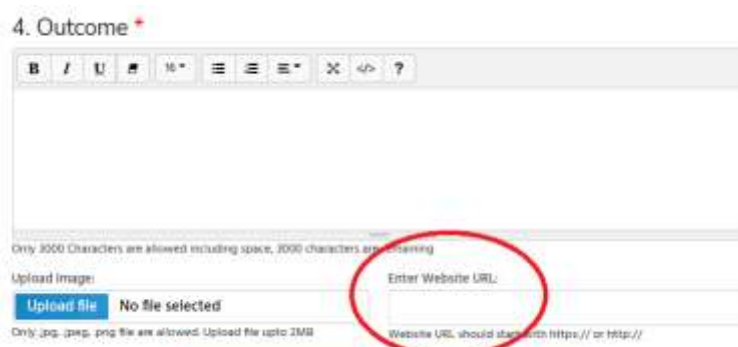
4. Outcome *

B I U 16 ?

Only 3000 Characters are allowed including space, 3000 characters are remaining

Upload Image:

Upload file No file selected

Only .jpg, .jpeg, .png file are allowed. Upload file upto 2MB

Enter Website URL:

Website URL should start with https:// or http://